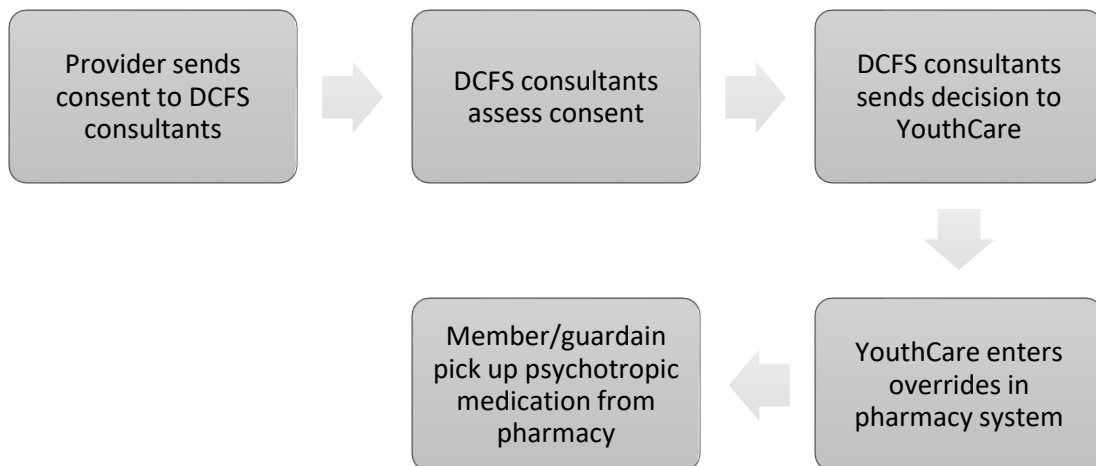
Provider sends consent to DCFS consultants

DCFS consultants assess consent

DCFS consultants sends decision to YouthCare

YouthCare enters overrides in pharmacy system

Member/guardain pick up psychotropic medication from pharmacy